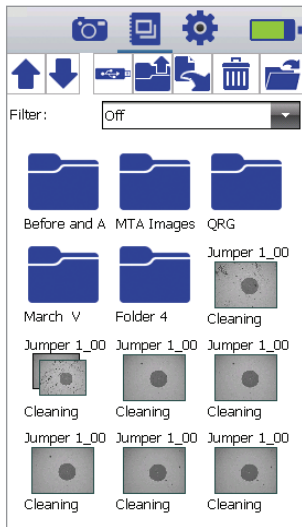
Filter: Off

Before and A
MTA Images
QRG
March V
Folder 4
Jumper 1_00
Cleaning
Jumper 1_00
Cleaning
Jumper 1_00
Cleaning
Jumper 1_00
Cleaning
Jumper 1_00
Cleaning
Jumper 1_00
Cleaning
Jumper 1_00
Cleaning